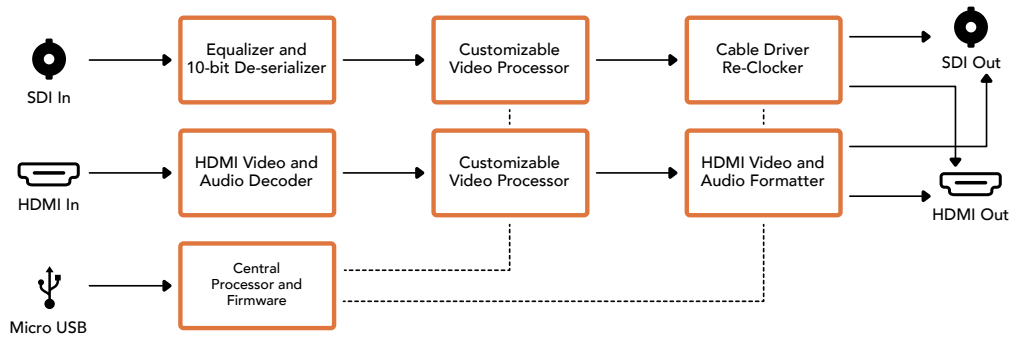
SDI In

Equalizer and 10-bit De-serializer

Customizable Video Processor

Cable Driver Re-Clocker

SDI Out

HDMI In

HDMI Video and Audio Decoder

Customizable Video Processor

HDMI Video and Audio Formatter

HDMI Out

Micro USB

Central Processor and Firmware